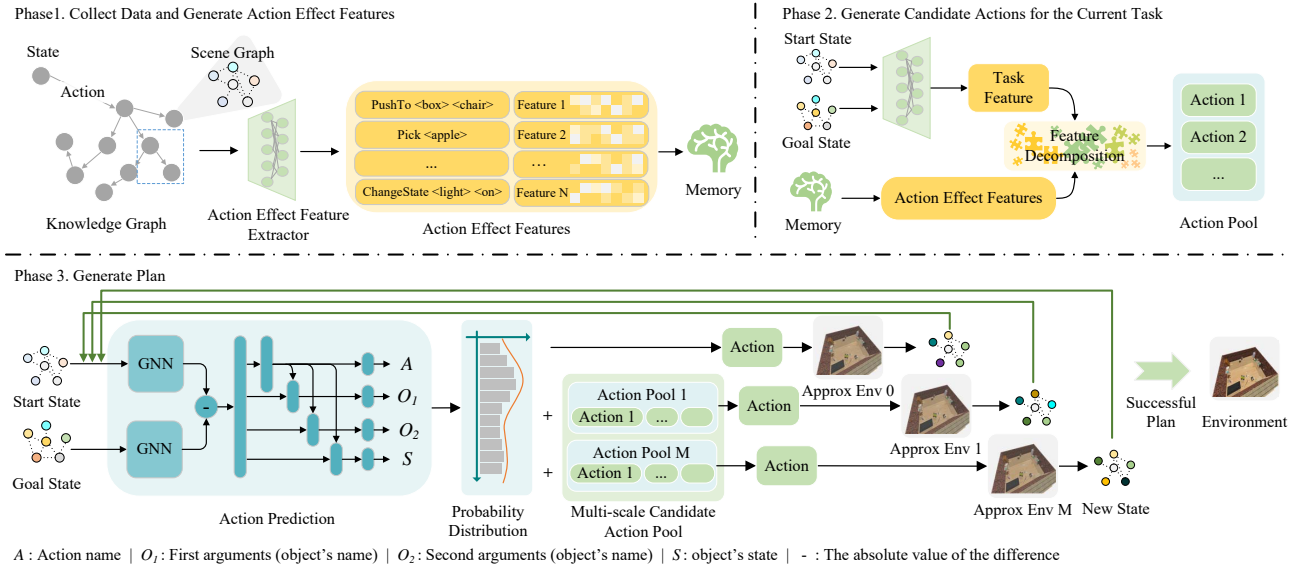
Phase1. Collect Data and Generate Action Effect Features

State

Scene Graph

Action

Knowledge Graph

Action Effect Feature Extractor

PushTo <box> <chair>

Feature 1

Pick <apple>

Feature 2

...

...

ChangeState <light> <on>

Feature N

Action Effect Features

Memory

Phase 2. Generate Candidate Actions for the Current Task

Start State

Goal State

Task Feature

Feature Decomposition

Memory

Action Effect Features

Action 1

Action 2

...

Action Pool

Phase 3. Generate Plan

Start State

Goal State

GNN

GNN

-

$A$

$O_1$

$O_2$

$S$

Action Prediction

Probability Distribution

+

+

Action Pool 1

Action 1

...

Action Pool M

Action 1

...

Multi-scale Candidate Action Pool

Action

Action

Action

Approx Env 0

Approx Env 1

Approx Env M

New State

Successful Plan

Environment

$A$ : Action name | $O_1$ : First arguments (object's name) | $O_2$ : Second arguments (object's name) | $S$ : object's state | - : The absolute value of the difference